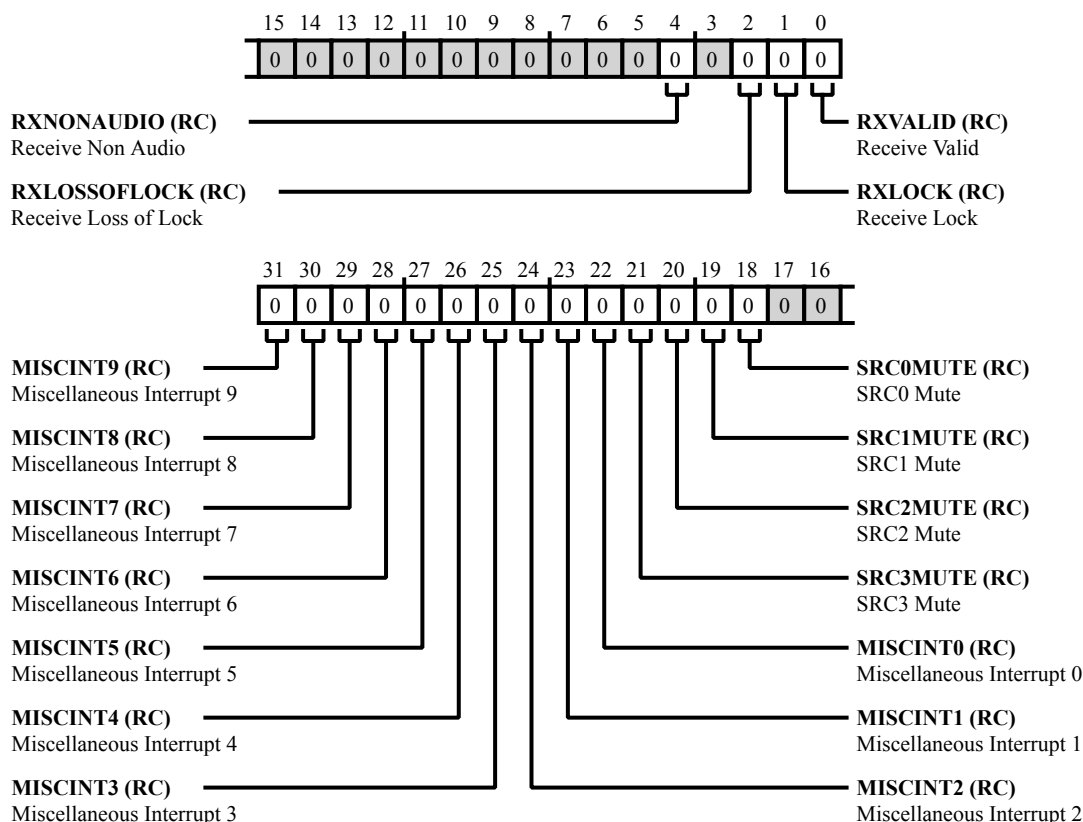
15 14 13 12 11 10 9 8 7 6 5 4 3 2 1 0

| 0 | 0 | 0 | 0 | 0 | 0 | 0 | 0 | 0 | 0 | 0 | 0 | 0 | 0 | 0 | 0 |
|---|---|---|---|---|---|---|---|---|---|---|---|---|---|---|---|

**RXNONAUDIO (RC)**
Receive Non Audio

**RXVALID (RC)**
Receive Valid

**RXLOSSOFLOCK (RC)**
Receive Loss of Lock

**RXLOCK (RC)**
Receive Lock

31 30 29 28 27 26 25 24 23 22 21 20 19 18 17 16

| 0 | 0 | 0 | 0 | 0 | 0 | 0 | 0 | 0 | 0 | 0 | 0 | 0 | 0 | 0 | 0 |
|---|---|---|---|---|---|---|---|---|---|---|---|---|---|---|---|

**MISCINT9 (RC)**
Miscellaneous Interrupt 9

**SRC0MUTE (RC)**
SRC0 Mute

**MISCINT8 (RC)**
Miscellaneous Interrupt 8

**SRC1MUTE (RC)**
SRC1 Mute

**MISCINT7 (RC)**
Miscellaneous Interrupt 7

**SRC2MUTE (RC)**
SRC2 Mute

**MISCINT6 (RC)**
Miscellaneous Interrupt 6

**SRC3MUTE (RC)**
SRC3 Mute

**MISCINT5 (RC)**
Miscellaneous Interrupt 5

**MISCINT0 (RC)**
Miscellaneous Interrupt 0

**MISCINT4 (RC)**
Miscellaneous Interrupt 4

**MISCINT1 (RC)**
Miscellaneous Interrupt 1

**MISCINT3 (RC)**
Miscellaneous Interrupt 3

**MISCINT2 (RC)**
Miscellaneous Interrupt 2